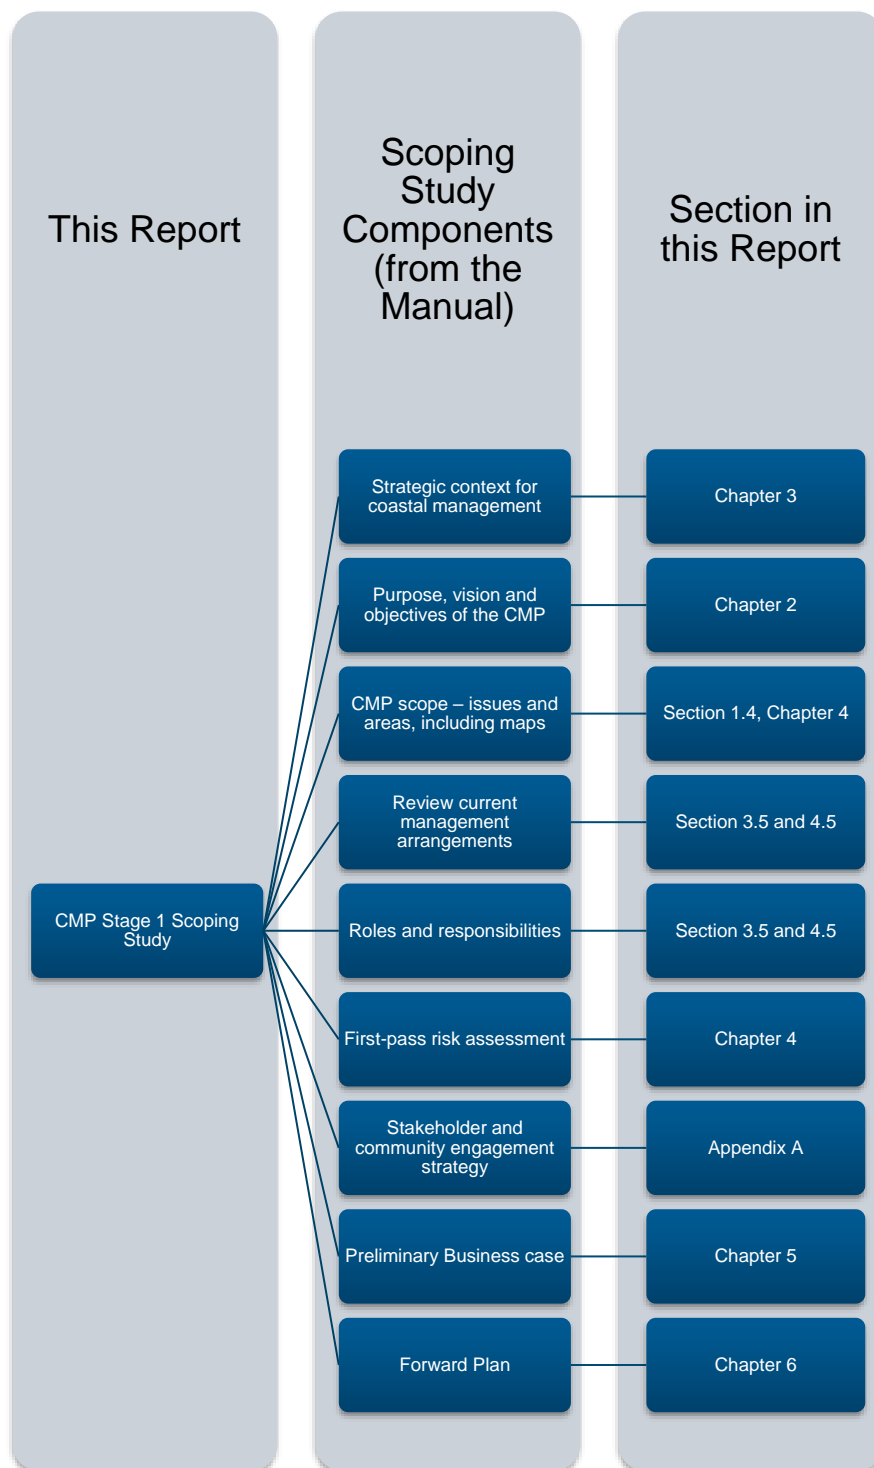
This Report

Scoping Study Components (from the Manual)

Section in this Report

CMP Stage 1 Scoping Study

Strategic context for coastal management

Chapter 3

Purpose, vision and objectives of the CMP

Chapter 2

CMP scope – issues and areas, including maps

Section 1.4, Chapter 4

Review current management arrangements

Section 3.5 and 4.5

Roles and responsibilities

Section 3.5 and 4.5

First-pass risk assessment

Chapter 4

Stakeholder and community engagement strategy

Appendix A

Preliminary Business case

Chapter 5

Forward Plan

Chapter 6